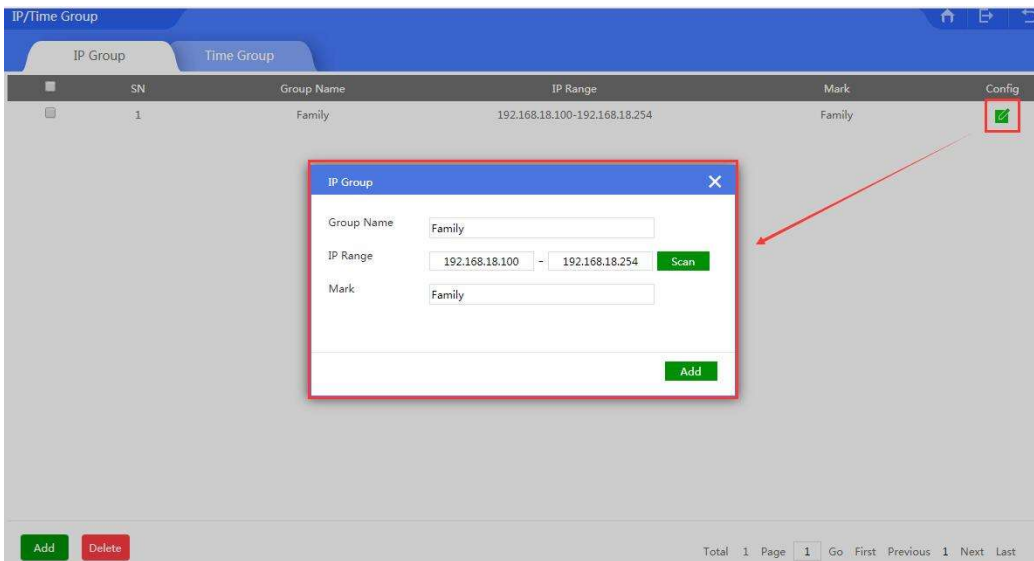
IP/Time Group

IP Group | Time Group

| | SN | Group Name | IP Range | Mark | Config |
|---|---|---|---|---|---|
| | 1 | Family | 192.168.18.100-192.168.18.254 | Family | |

IP Group

Group Name Family

IP Range 192.168.18.100 - 192.168.18.254 Scan

Mark Family

Add

Add Delete

Total 1 Page 1 Go First Previous 1 Next Last